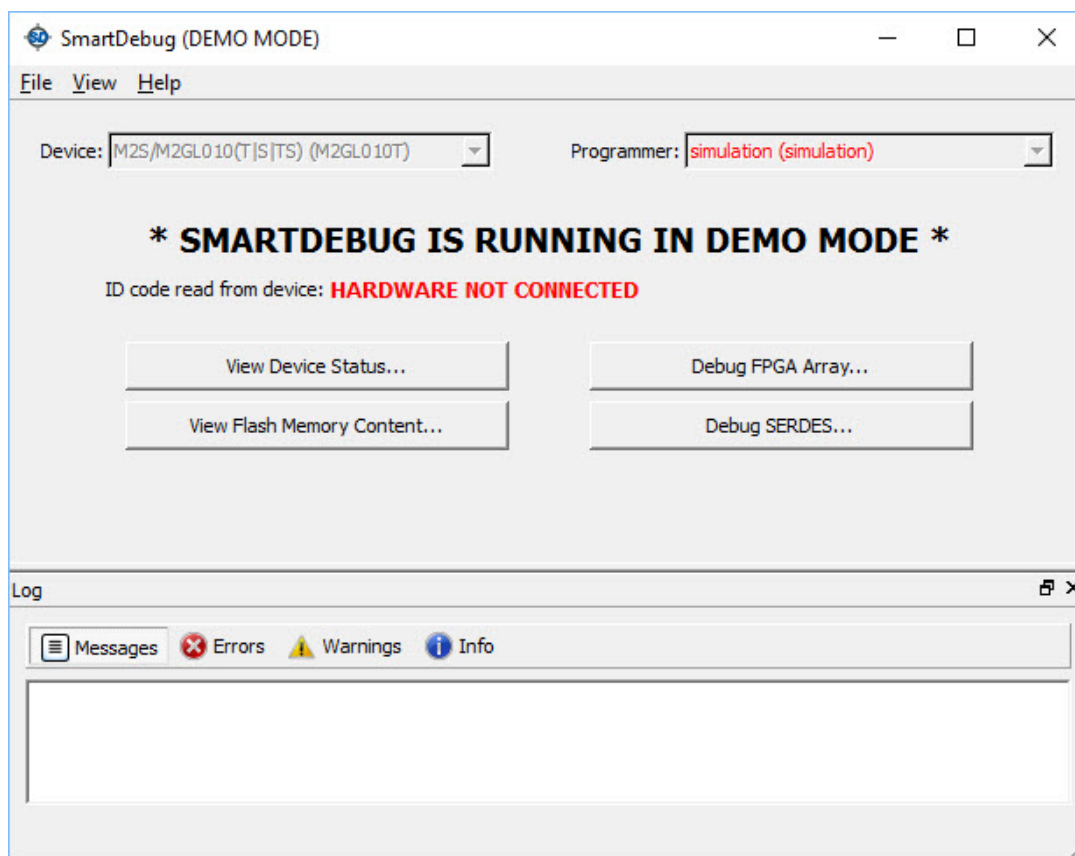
SmartDebug (DEMO MODE)

File View Help

Device: M2S/M2GL010(T|S|TS) (M2GL010T)

Programmer: simulation (simulation)

* SMARTDEBUG IS RUNNING IN DEMO MODE *

ID code read from device: HARDWARE NOT CONNECTED

View Device Status...

Debug FPGA Array...

View Flash Memory Content...

Debug SERDES...

Log

Messages Errors Warnings Info